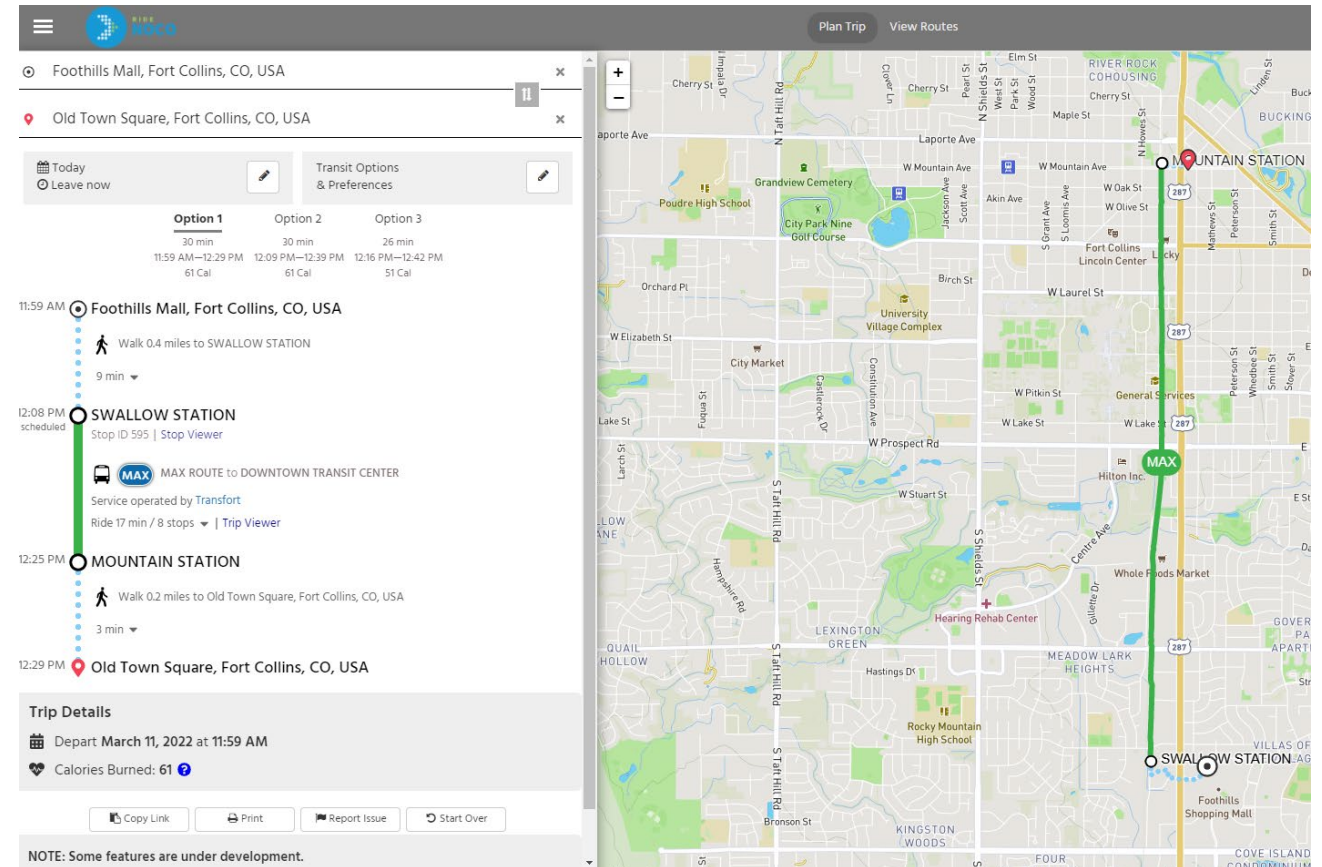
RIDE NOCO

Plan Trip View Routes

Foothills Mall, Fort Collins, CO, USA ×

Old Town Square, Fort Collins, CO, USA ×

Today
Leave now

Transit Options & Preferences

| Option 1 | Option 2 | Option 3 |
|---|---|---|
| 30 min | 30 min | 26 min |
| 11:59 AM—12:29 PM | 12:09 PM—12:39 PM | 12:16 PM—12:42 PM |
| 61 Cal | 61 Cal | 51 Cal |

11:59 AM Foothills Mall, Fort Collins, CO, USA

Walk 0.4 miles to SWALLOW STATION

9 min

12:08 PM scheduled SWALLOW STATION

Stop ID 595 | Stop Viewer

MAX MAX ROUTE to DOWNTOWN TRANSIT CENTER

Service operated by Transfort

Ride 17 min / 8 stops | Trip Viewer

12:25 PM MOUNTAIN STATION

Walk 0.2 miles to Old Town Square, Fort Collins, CO, USA

3 min

12:29 PM Old Town Square, Fort Collins, CO, USA

Trip Details

Depart March 11, 2022 at 11:59 AM

Calories Burned: 61 ?

Copy Link Print Report Issue Start Over

NOTE: Some features are under development.

+
−

Elm St, Cherry St, Impala Dr, Clover Ln, Cherry St, Pearl St, N Shields St, N Sherwood St, Park St, Wood St, RIVER ROCK COHOUSING, Cherry St, Maple St, Linden St, Buck, BUCKING, Laporte Ave, N Taft Hill Rd, Laporte Ave, N Howes St, W Mountain Ave, W Mountain Ave, MOUNTAIN STATION, Grandview Cemetery, W Oak St, Akin Ave, 287, Poudre High School, City Park Nine Golf Course, Jackson Ave, Scott Ave, W Olive St, S Grant Ave, S Loomis Ave, S Sherwood St, Mathews St, Peterson St, Smith St, Fort Collins Lincoln Center, Lucky, De, Birch St, Orchard Pl, W Laurel St, University Village Complex, 287, W Elizabeth St, City Market, W Pitkin St, General Services, Peterson St, Whedbee St, Smith St, Stover St, Lake St, Furlong St, Castlerock Dr, Constitution Ave, W Lake St, W Lake St, 287, W Prospect Rd, MAX, E, Larch St, Hilton Inc., W Stuart St, E St, LOW ANE, S Taft Hill Rd, S Shields St, Centre Ave, Gillette Dr, Whole Foods Market, Hampshire Rd, Hearing Rehab Center, LEXINGTON GREEN, GOVER PA APARTM, QUAIL HOLLOW, 287, MEADOW LARK HEIGHTS, Hastings Dr, Str, Rocky Mountain High School, VILLAS OF, SWALLOW STATION, Foothills Shopping Mall, Bronson St, KINGSTON WOODS, FOUR, COVE ISLAND